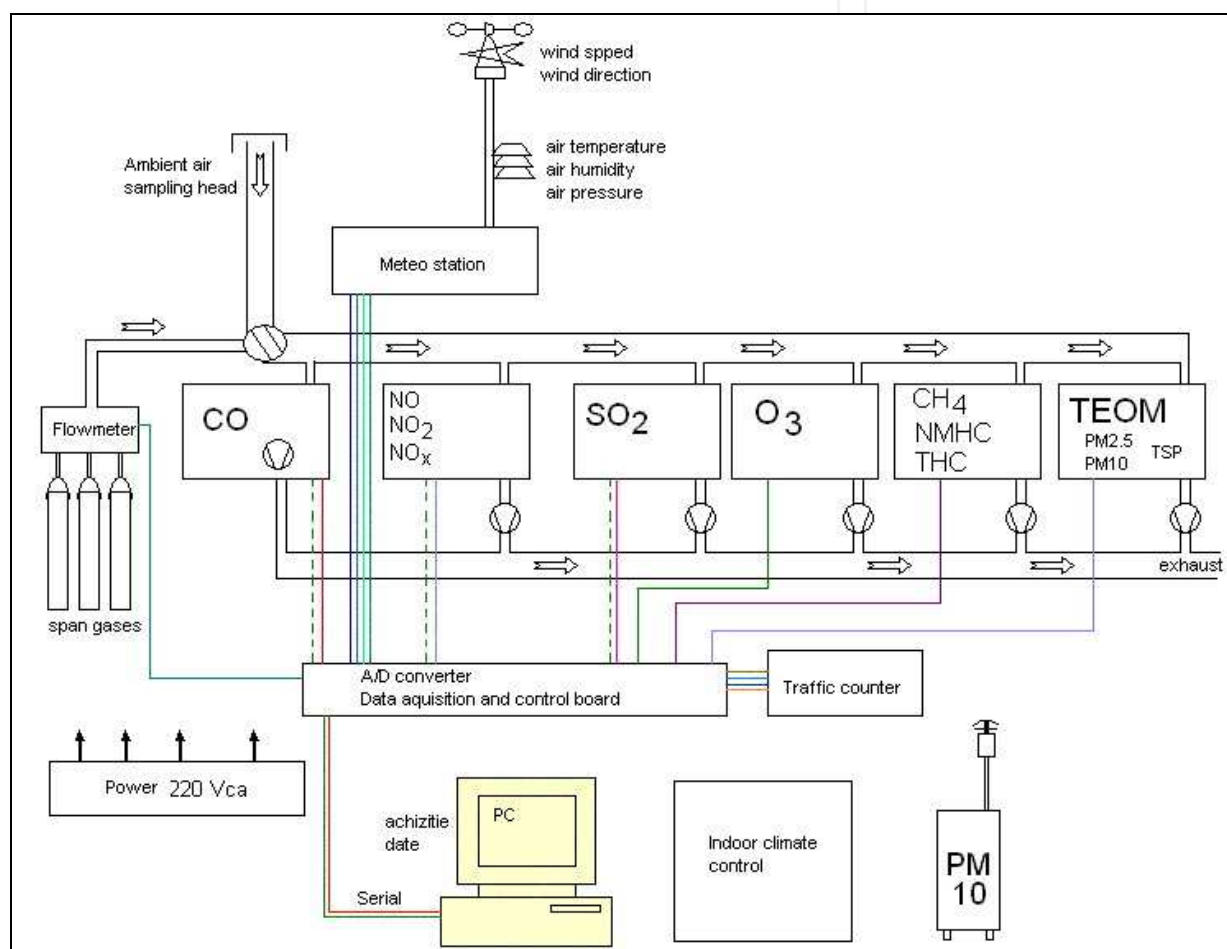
wind spped
wind direction

air temperature
air humidity
air pressure

Ambient air
sampling head

Meteo station

Flowmeter

CO

NO
$NO_2$
$NO_x$

$SO_2$

$O_3$

$CH_4$
NMHC
THC

TEOM
PM2.5
PM10
TSP

exhaust

span gases

A/D converter
Data aquisition and control board

Traffic counter

Power 220 Vca

achizitie
date

PC

Serial

Indoor climate
control

PM
10